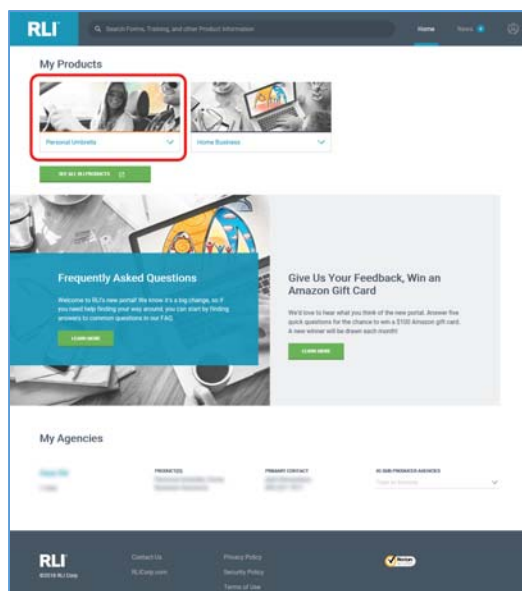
RLI

Search Forms, Training, and other Product Information

Home

News

My Products

Personal Umbrella

Home Business

SEE ALL RLI PRODUCTS

Frequently Asked Questions

Welcome to RLI's new portal! We know it's a big change, so if you need help finding your way around, you can start by finding answers to common questions in our FAQ.

LEARN MORE

Give Us Your Feedback, Win an Amazon Gift Card

We'd love to hear what you think of the new portal. Answer five quick questions for the chance to win a $100 Amazon gift card. A new winner will be drawn each month!

LEARN MORE

My Agencies

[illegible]

PRODUCT(S)

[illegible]

PRIMARY CONTACT

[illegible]

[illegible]

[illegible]

RLI

©2018 RLI Corp.

Contact Us

RLICorp.com

Privacy Policy

Security Policy

Terms of Use

Norton